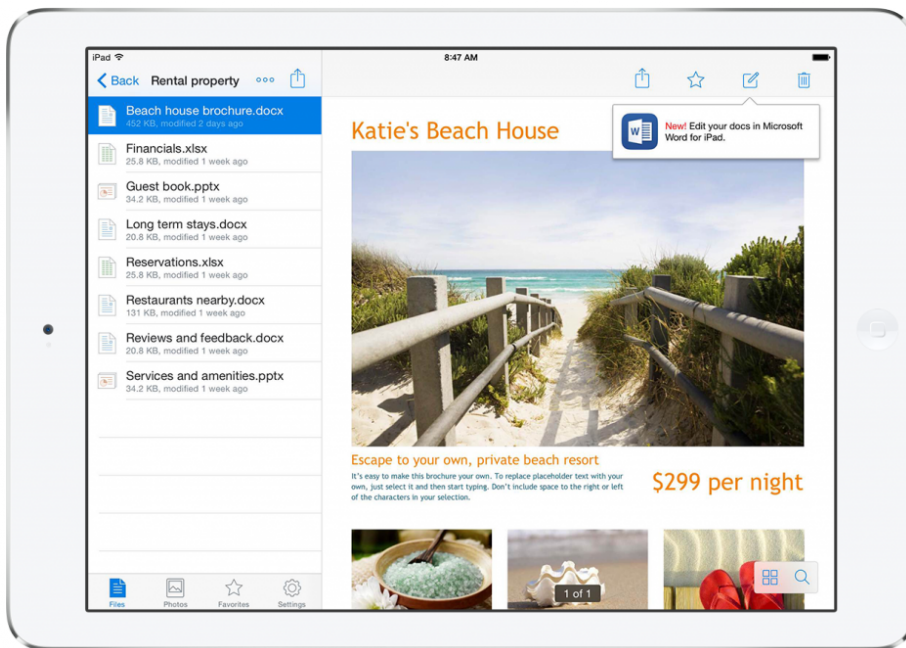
iPad

8:47 AM

Back Rental property

Beach house brochure.docx
452 KB, modified 2 days ago

Financials.xlsx
25.8 KB, modified 1 week ago

Guest book.pptx
34.2 KB, modified 1 week ago

Long term stays.docx
20.8 KB, modified 1 week ago

Reservations.xlsx
25.8 KB, modified 1 week ago

Restaurants nearby.docx
131 KB, modified 1 week ago

Reviews and feedback.docx
20.8 KB, modified 1 week ago

Services and amenities.pptx
34.2 KB, modified 1 week ago

Files Photos Favorites Settings

New! Edit your docs in Microsoft Word for iPad.

Katie's Beach House

Escape to your own, private beach resort

It's easy to make this brochure your own. To replace placeholder text with your own, just select it and then start typing. Don't include space to the right or left of the characters in your selection.

$299 per night

1 of 1